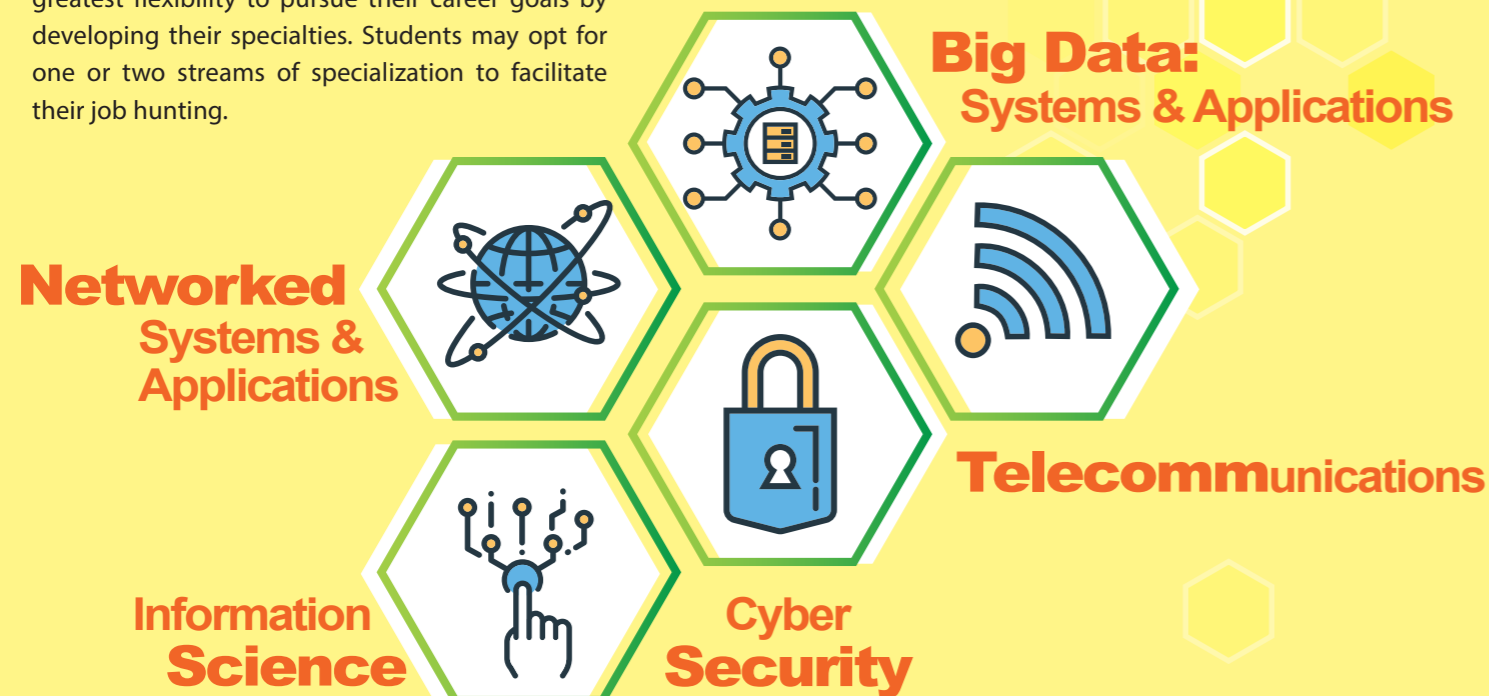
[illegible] developing their specialties. Students may opt for one or two streams of specialization to facilitate their job hunting.

Big Data:
Systems & Applications

Networked
Systems &
Applications

Telecommunications

Information
Science

Cyber
Security